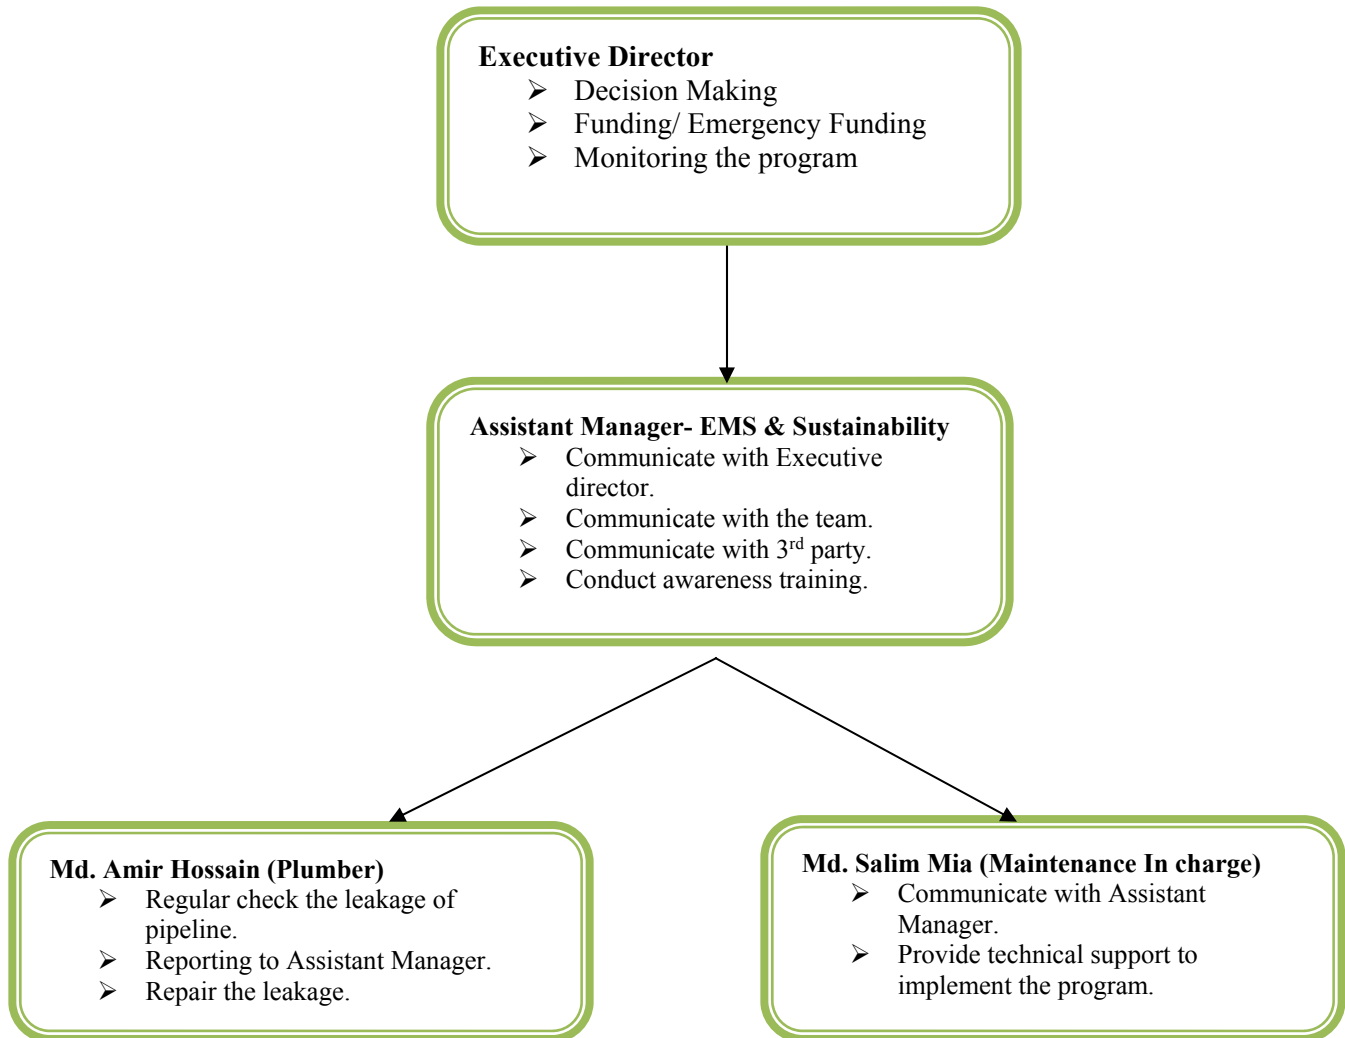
**Executive Director**
➢ Decision Making
➢ Funding/ Emergency Funding
➢ Monitoring the program

**Assistant Manager- EMS & Sustainability**
➢ Communicate with Executive director.
➢ Communicate with the team.
➢ Communicate with $3^{rd}$ party.
➢ Conduct awareness training.

**Md. Amir Hossain (Plumber)**
➢ Regular check the leakage of pipeline.
➢ Reporting to Assistant Manager.
➢ Repair the leakage.

**Md. Salim Mia (Maintenance In charge)**
➢ Communicate with Assistant Manager.
➢ Provide technical support to implement the program.